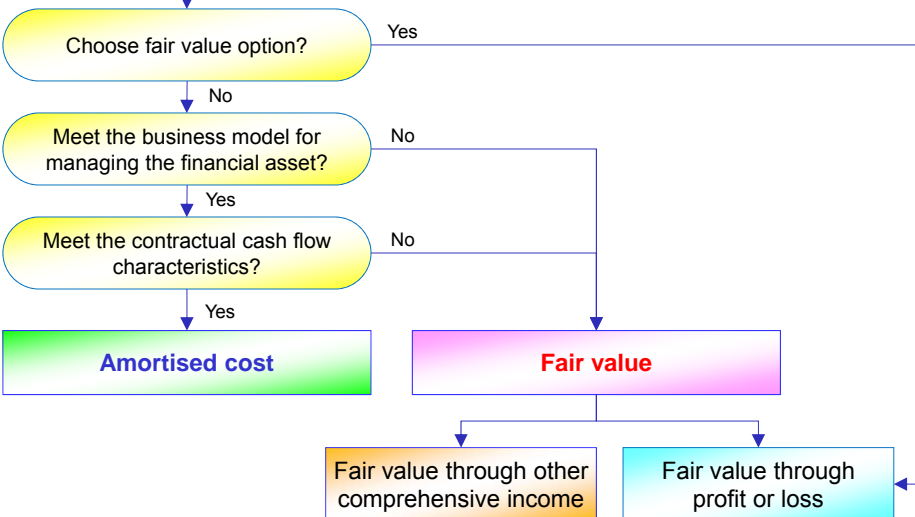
Choose fair value option?

Yes

No

Meet the business model for managing the financial asset?

No

Yes

Meet the contractual cash flow characteristics?

No

Yes

Amortised cost

Fair value

Fair value through other comprehensive income

Fair value through profit or loss